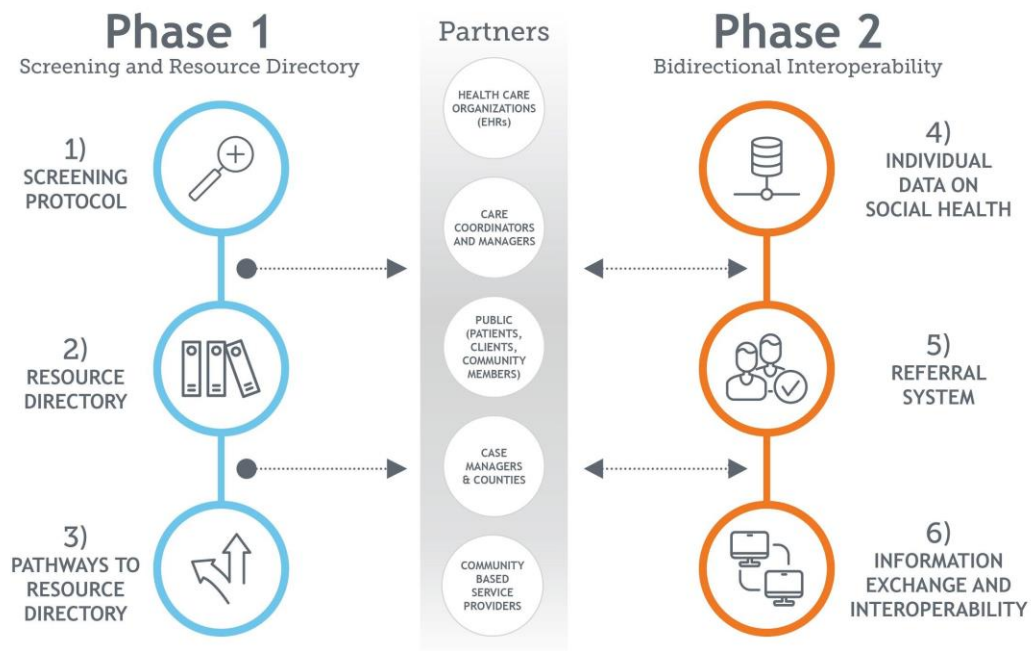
Phase 1
Screening and Resource Directory

Partners

Phase 2
Bidirectional Interoperability

1)
SCREENING PROTOCOL

2)
RESOURCE DIRECTORY

3)
PATHWAYS TO RESOURCE DIRECTORY

HEALTH CARE ORGANIZATIONS (EHRs)

CARE COORDINATORS AND MANAGERS

PUBLIC (PATIENTS, CLIENTS, COMMUNITY MEMBERS)

CASE MANAGERS & COUNTIES

COMMUNITY BASED SERVICE PROVIDERS

4)
INDIVIDUAL DATA ON SOCIAL HEALTH

5)
REFERRAL SYSTEM

6)
INFORMATION EXCHANGE AND INTEROPERABILITY